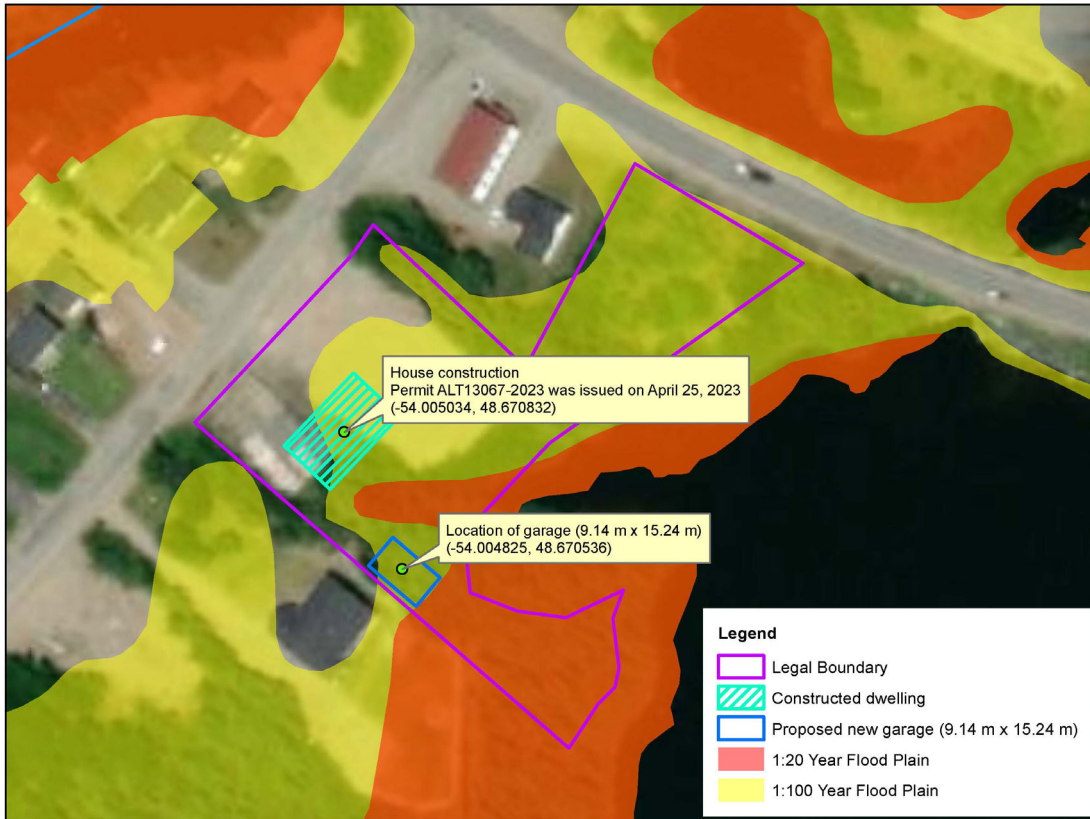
House construction
Permit ALT13067-2023 was issued on April 25, 2023
(-54.005034, 48.670832)

Location of garage (9.14 m x 15.24 m)
(-54.004825, 48.670536)

Legend
Legal Boundary
Constructed dwelling
Proposed new garage (9.14 m x 15.24 m)
1:20 Year Flood Plain
1:100 Year Flood Plain